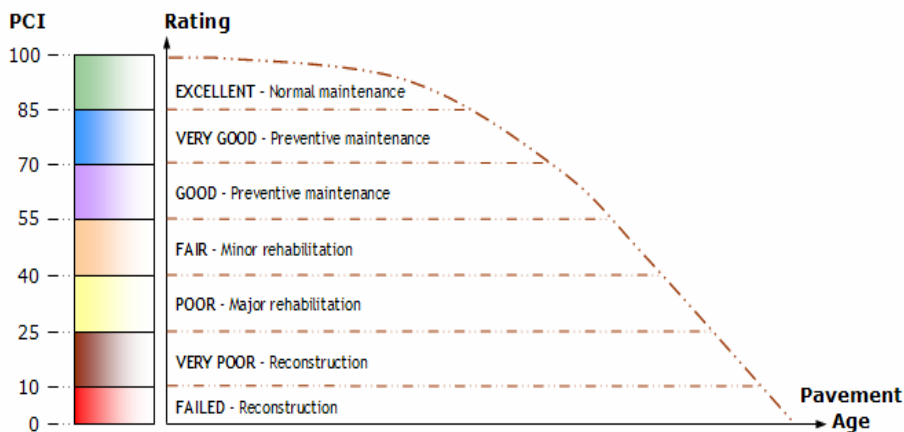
PCI

Rating

100

85

70

55

40

25

10

0

EXCELLENT - Normal maintenance

VERY GOOD - Preventive maintenance

GOOD - Preventive maintenance

FAIR - Minor rehabilitation

POOR - Major rehabilitation

VERY POOR - Reconstruction

FAILED - Reconstruction

Pavement Age